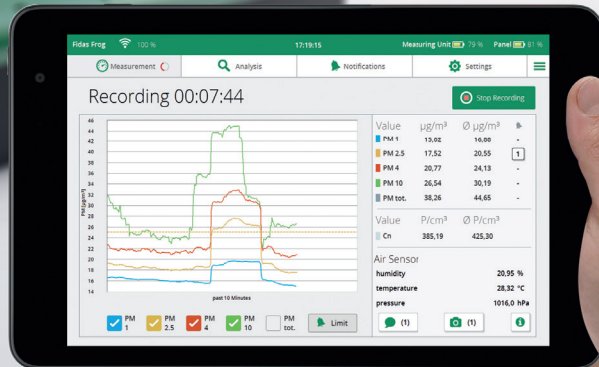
Fidas Frog 100 % 17:19:15 Measuring Unit 79 % Panel 81 %

Measurement Analysis Notifications Settings

Recording 00:07:44

Stop Recording

46
44
42
40
38
36
34
32
30
28
26
24
22
20
18
16
14

PM [µg/m³]

past 10 Minutes

| Value | µg/m³ | Ø µg/m³ | |
|---|---|---|---|
| PM 1 | 13,02 | 16,06 | - |
| PM 2.5 | 17,52 | 20,55 | 1 |
| PM 4 | 20,77 | 24,13 | - |
| PM 10 | 26,54 | 30,19 | - |
| PM tot. | 38,26 | 44,65 | - |

| Value | P/cm³ | Ø P/cm³ |
|---|---|---|
| Cn | 385,19 | 425,30 |

Air Sensor

| humidity | 20,95 % |
|---|---|
| temperature | 28,32 °C |
| pressure | 1016,0 hPa |

PM 1 PM 2.5 PM 4 PM 10 PM tot. Limit

(1) (1)